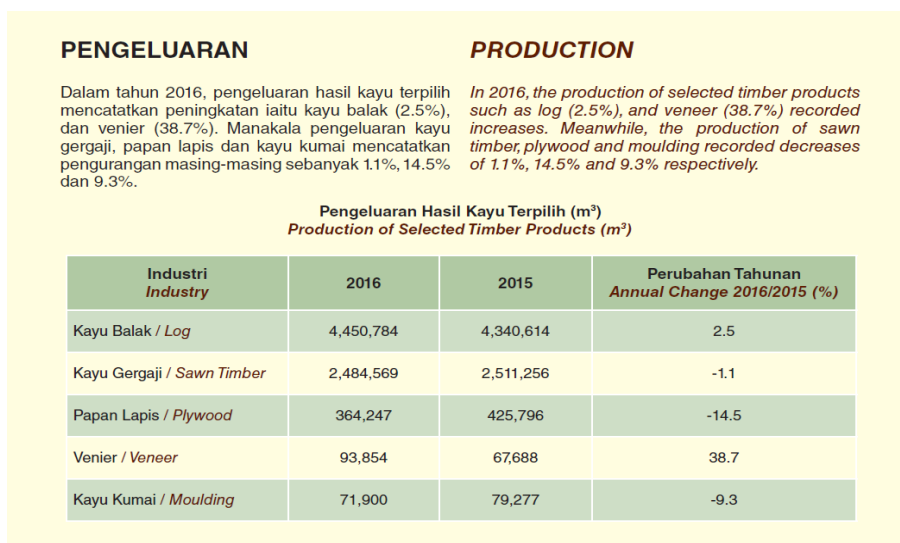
PENGELUARAN

Dalam tahun 2016, pengeluaran hasil kayu terpilih mencatatkan peningkatan iaitu kayu balak (2.5%), dan venier (38.7%). Manakala pengeluaran kayu gergaji, papan lapis dan kayu kumai mencatatkan pengurangan masing-masing sebanyak 1.1%, 14.5% dan 9.3%.

PRODUCTION

In 2016, the production of selected timber products such as log (2.5%), and veneer (38.7%) recorded increases. Meanwhile, the production of sawn timber, plywood and moulding recorded decreases of 1.1%, 14.5% and 9.3% respectively.

Pengeluaran Hasil Kayu Terpilih (m³)
Production of Selected Timber Products (m³)

| Industri Industry | 2016 | 2015 | Perubahan Tahunan Annual Change 2016/2015 (%) |
|---|---|---|---|
| Kayu Balak / Log | 4,450,784 | 4,340,614 | 2.5 |
| Kayu Gergaji / Sawn Timber | 2,484,569 | 2,511,256 | -1.1 |
| Papan Lapis / Plywood | 364,247 | 425,796 | -14.5 |
| Venier / Veneer | 93,854 | 67,688 | 38.7 |
| Kayu Kumai / Moulding | 71,900 | 79,277 | -9.3 |